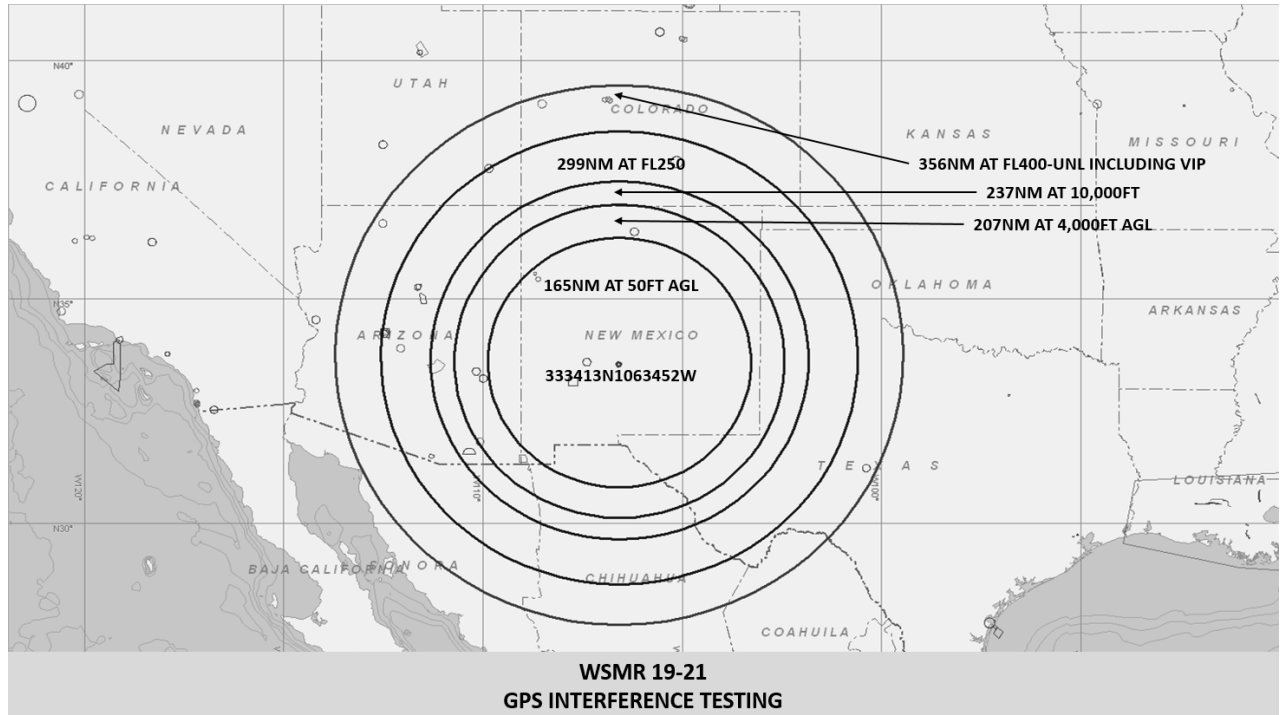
N40°

UTAH

COLORADO

NEVADA

KANSAS

MISSOURI

CALIFORNIA

299NM AT FL250

356NM AT FL400-UNL INCLUDING VIP

237NM AT 10,000FT

207NM AT 4,000FT AGL

N35°

165NM AT 50FT AGL

OKLAHOMA

ARKANSAS

ARIZONA

NEW MEXICO

333413N1063452W

TEXAS

W120°

W110°

W100°

LOUISIANA

N30°

BAJA CALIFORNIA

SONORA

CHIHUAHUA

COAHUILA

WSMR 19-21
GPS INTERFERENCE TESTING